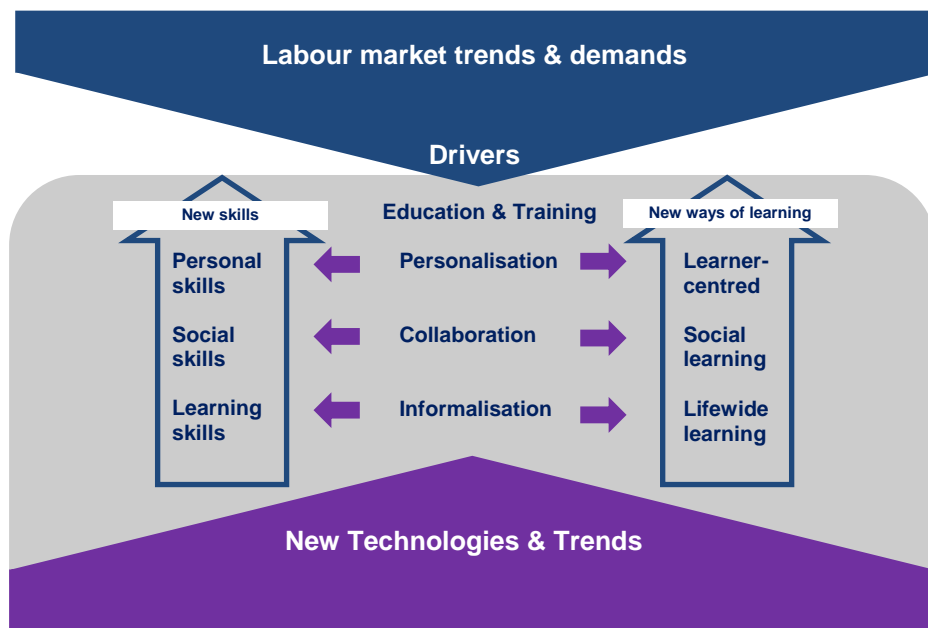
Labour market trends & demands

Drivers

New skills

Education & Training

New ways of learning

Personal skills

Personalisation

Learner-centred

Social skills

Collaboration

Social learning

Learning skills

Informalisation

Lifewide learning

New Technologies & Trends